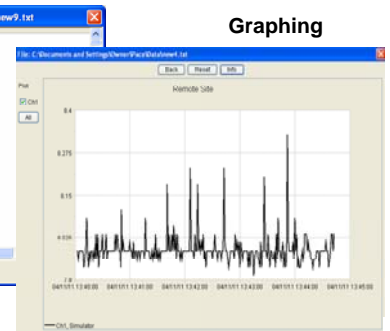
iew9.txt

Graphing

File: C:\Documents and Settings\Owner\Paco\Data\new4.txt

Back Reset Info

Plot

Ch1

All

Remote Site

8.4

8.275

8.15

8.025

7.9

04/11/11 13:40:00 04/11/11 13:41:00 04/11/11 13:42:00 04/11/11 13:43:00 04/11/11 13:44:00 04/11/11 13:45:00

Ch1_Simulator